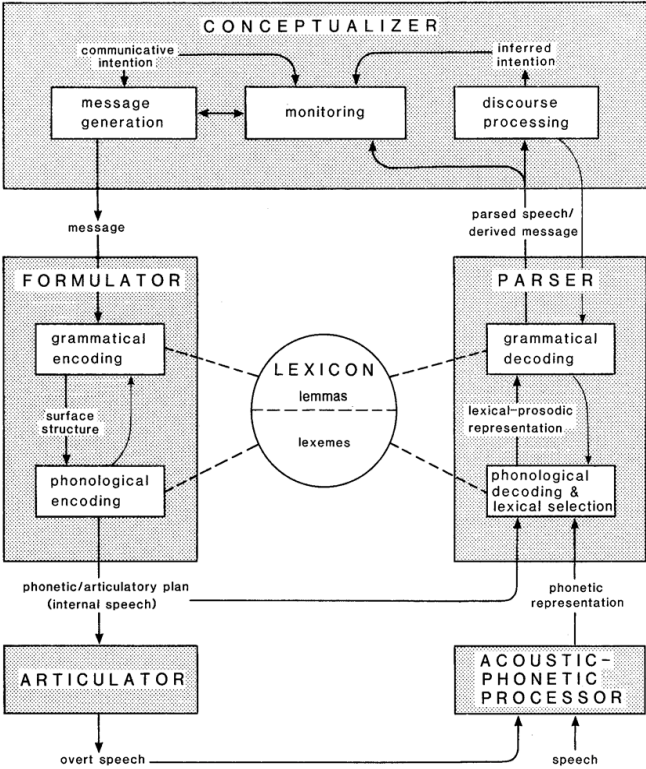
CONCEPTUALIZER

communicative intention

inferred intention

message generation

monitoring

discourse processing

message

parsed speech/ derived message

FORMULATOR

PARSER

grammatical encoding

LEXICON

grammatical decoding

lemmas

surface structure

lexical-prosodic representation

lexemes

phonological encoding

phonological decoding & lexical selection

phonetic/articulatory plan (internal speech)

phonetic representation

ARTICULATOR

ACOUSTIC-PHONETIC PROCESSOR

overt speech

speech